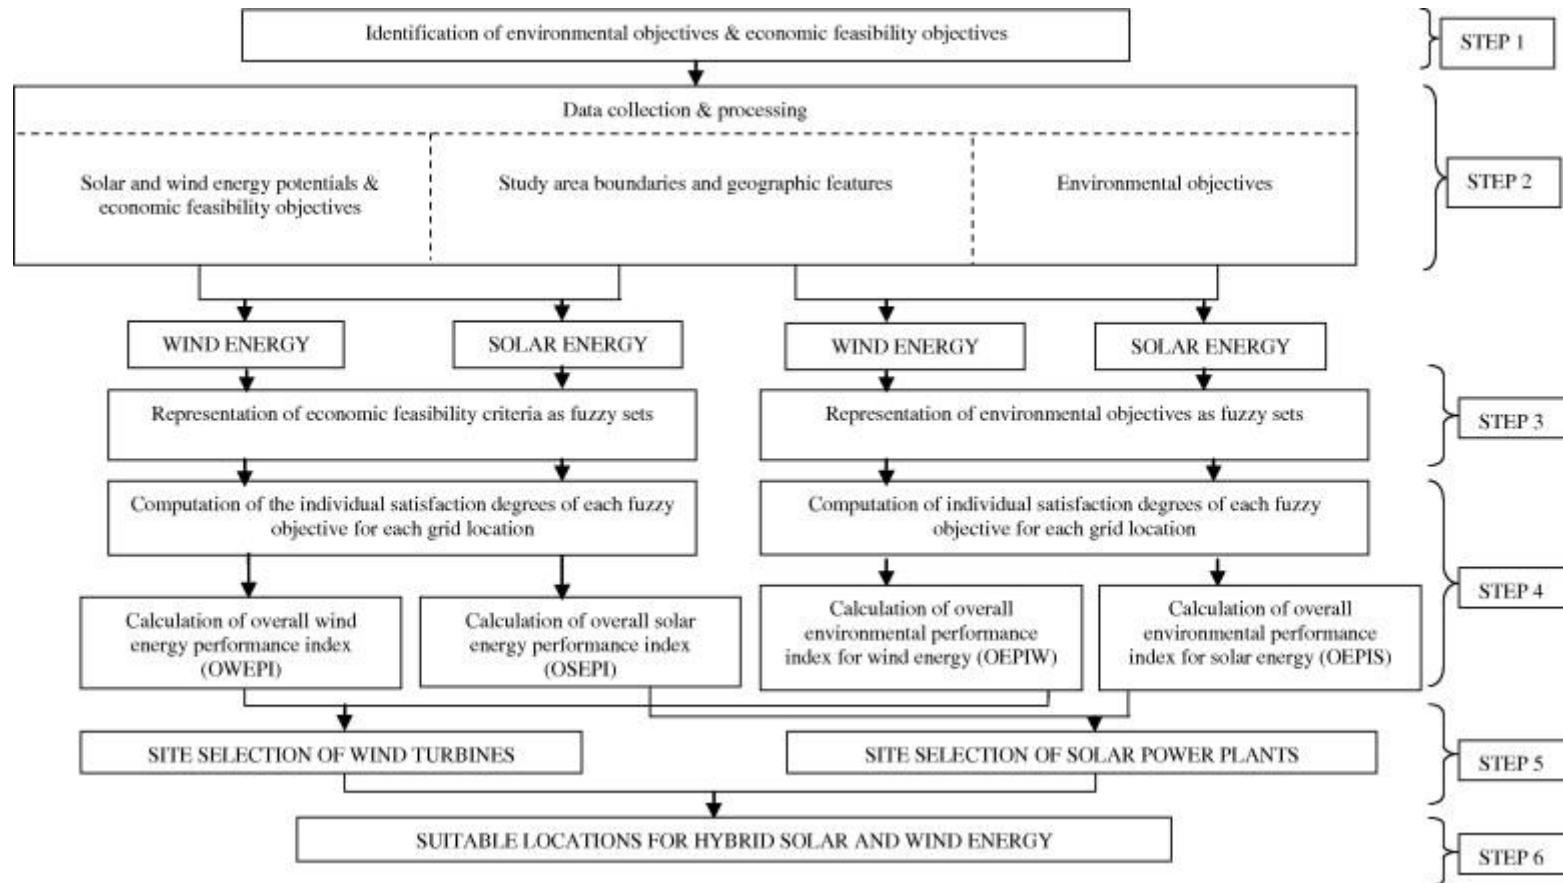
Identification of environmental objectives & economic feasibility objectives

STEP 1

Data collection & processing

Solar and wind energy potentials & economic feasibility objectives

Study area boundaries and geographic features

Environmental objectives

STEP 2

WIND ENERGY

SOLAR ENERGY

WIND ENERGY

SOLAR ENERGY

Representation of economic feasibility criteria as fuzzy sets

Representation of environmental objectives as fuzzy sets

STEP 3

Computation of the individual satisfaction degrees of each fuzzy objective for each grid location

Computation of individual satisfaction degrees of each fuzzy objective for each grid location

Calculation of overall wind energy performance index (OWEPI)

Calculation of overall solar energy performance index (OSEPI)

Calculation of overall environmental performance index for wind energy (OEPIW)

Calculation of overall environmental performance index for solar energy (OEPIS)

STEP 4

SITE SELECTION OF WIND TURBINES

SITE SELECTION OF SOLAR POWER PLANTS

STEP 5

SUITABLE LOCATIONS FOR HYBRID SOLAR AND WIND ENERGY

STEP 6